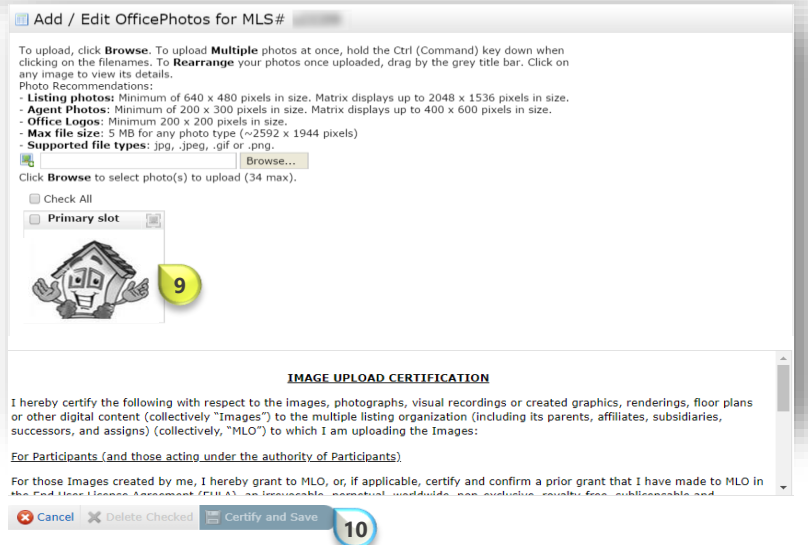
Add / Edit OfficePhotos for MLS# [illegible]

To upload, click **Browse**. To upload **Multiple** photos at once, hold the Ctrl (Command) key down when clicking on the filenames. To **Rearrange** your photos once uploaded, drag by the grey title bar. Click on any image to view its details.
Photo Recommendations:
- **Listing photos:** Minimum of 640 x 480 pixels in size. Matrix displays up to 2048 x 1536 pixels in size.
- **Agent Photos**: Minimum of 200 x 300 pixels in size. Matrix displays up to 400 x 600 pixels in size.
- **Office Logos**: Minimum 200 x 200 pixels in size.
- **Max file size**: 5 MB for any photo type (~2592 x 1944 pixels)
- **Supported file types**: jpg, .jpeg, .gif or .png.

Browse...

Click **Browse** to select photo(s) to upload (34 max).

Check All

Primary slot

9

IMAGE UPLOAD CERTIFICATION

I hereby certify the following with respect to the images, photographs, visual recordings or created graphics, renderings, floor plans or other digital content (collectively "Images") to the multiple listing organization (including its parents, affiliates, subsidiaries, successors, and assigns) (collectively, "MLO") to which I am uploading the Images:

For Participants (and those acting under the authority of Participants)

For those Images created by me, I hereby grant to MLO, or, if applicable, certify and confirm a prior grant that I have made to MLO in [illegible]

Cancel Delete Checked Certify and Save

10